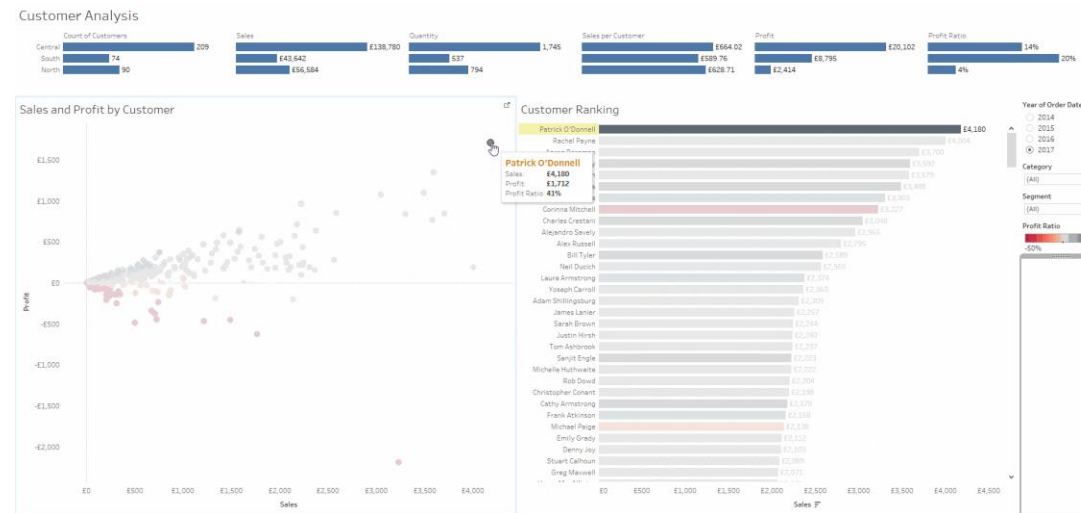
Customer Analysis

| | Count of Customers | Sales | Quantity | Sales per Customer | Profit | Profit Ratio |
|---|---|---|---|---|---|---|
| Central | 209 | £138,780 | 1,745 | £664.02 | £20,102 | 14% |
| South | 74 | £43,642 | 537 | £589.76 | £8,795 | 20% |
| North | 90 | £56,584 | 794 | £628.71 | £2,414 | 4% |

Sales and Profit by Customer

Patrick O'Donnell
Sales: £4,180
Profit: £1,712
Profit Ratio: 41%

£1,500
£1,000
£500
£0
-£500
-£1,000
-£1,500
-£2,000
Profit

£0 £500 £1,000 £1,500 £2,000 £2,500 £3,000 £3,500 £4,000
Sales

Customer Ranking

Patrick O'Donnell £4,180
Rachel Payne
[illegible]
Corinna Mitchell
Charles Crestani
Alejandro Savely
Alex Russell
Bill Tyler
Neil Ducich
Laura Armstrong
Yoseph Carroll
Adam Shillingsburg
James Lanier
Sarah Brown
Justin Hirsh
Tom Ashbrook
Sanjit Engle
Michelle Huthwaite
Rob Dowd
Christopher Conant
Cathy Armstrong
Frank Atkinson
Michael Paige
Emily Grady
Denny Joy
Stuart Calhoun
Greg Maxwell

£0 £500 £1,000 £1,500 £2,000 £2,500 £3,000 £3,500 £4,000 £4,500
Sales

Year of Order Date
2014
2015
2016
2017
Category
(All)
Segment
(All)
Profit Ratio
-50%